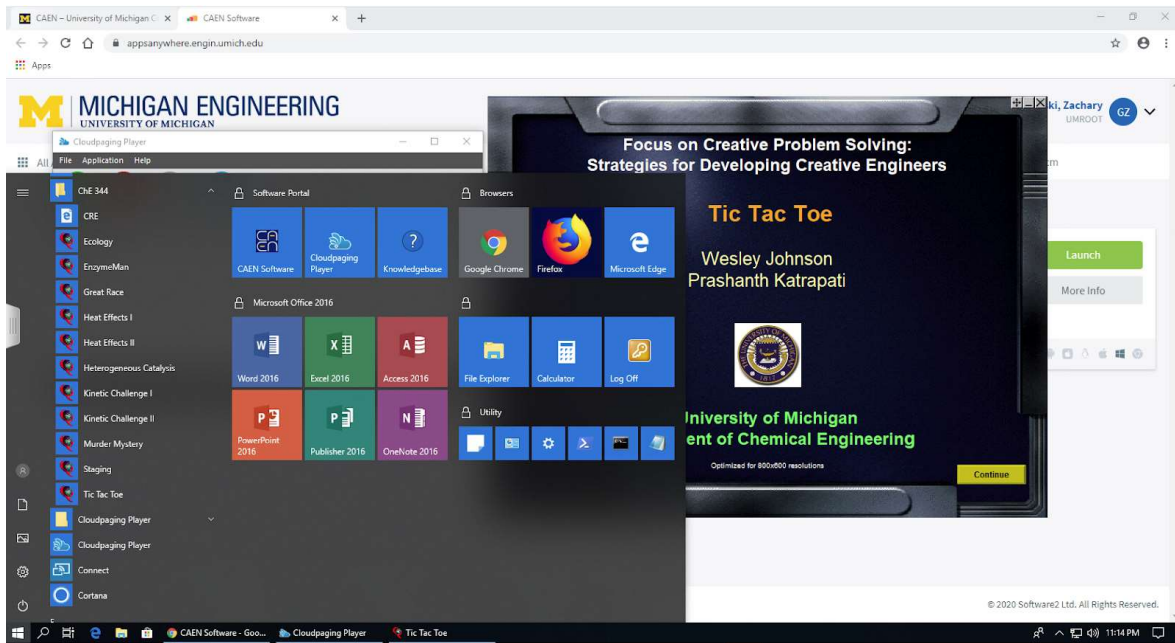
CAEN – University of Michigan C ×
CAEN Software ×
+
appsanywhere.engin.umich.edu
Apps

MICHIGAN ENGINEERING
UNIVERSITY OF MICHIGAN

ki, Zachary
UMROOT
GZ

Cloudpaging Player
File Application Help

All

ChE 344
CRE
Ecology
EnzymeMan
Great Race
Heat Effects I
Heat Effects II
Heterogeneous Catalysis
Kinetic Challenge I
Kinetic Challenge II
Murder Mystery
Staging
Tic Tac Toe
Cloudpaging Player
Cloudpaging Player
Connect
Cortana

Software Portal
CAEN Software
Cloudpaging Player
Knowledgebase

Browsers
Google Chrome
Firefox
Microsoft Edge

Microsoft Office 2016
Word 2016
Excel 2016
Access 2016
PowerPoint 2016
Publisher 2016
OneNote 2016

File Explorer
Calculator
Log Off

Utility

Focus on Creative Problem Solving:
Strategies for Developing Creative Engineers

Tic Tac Toe

Wesley Johnson
Prashanth Katrapati

niversity of Michigan
ent of Chemical Engineering

Optimized for 800x600 resolutions

Continue

Launch
More Info

© 2020 Software2 Ltd. All Rights Reserved.

CAEN Software - Goo...
Cloudpaging Player
Tic Tac Toe
11:14 PM